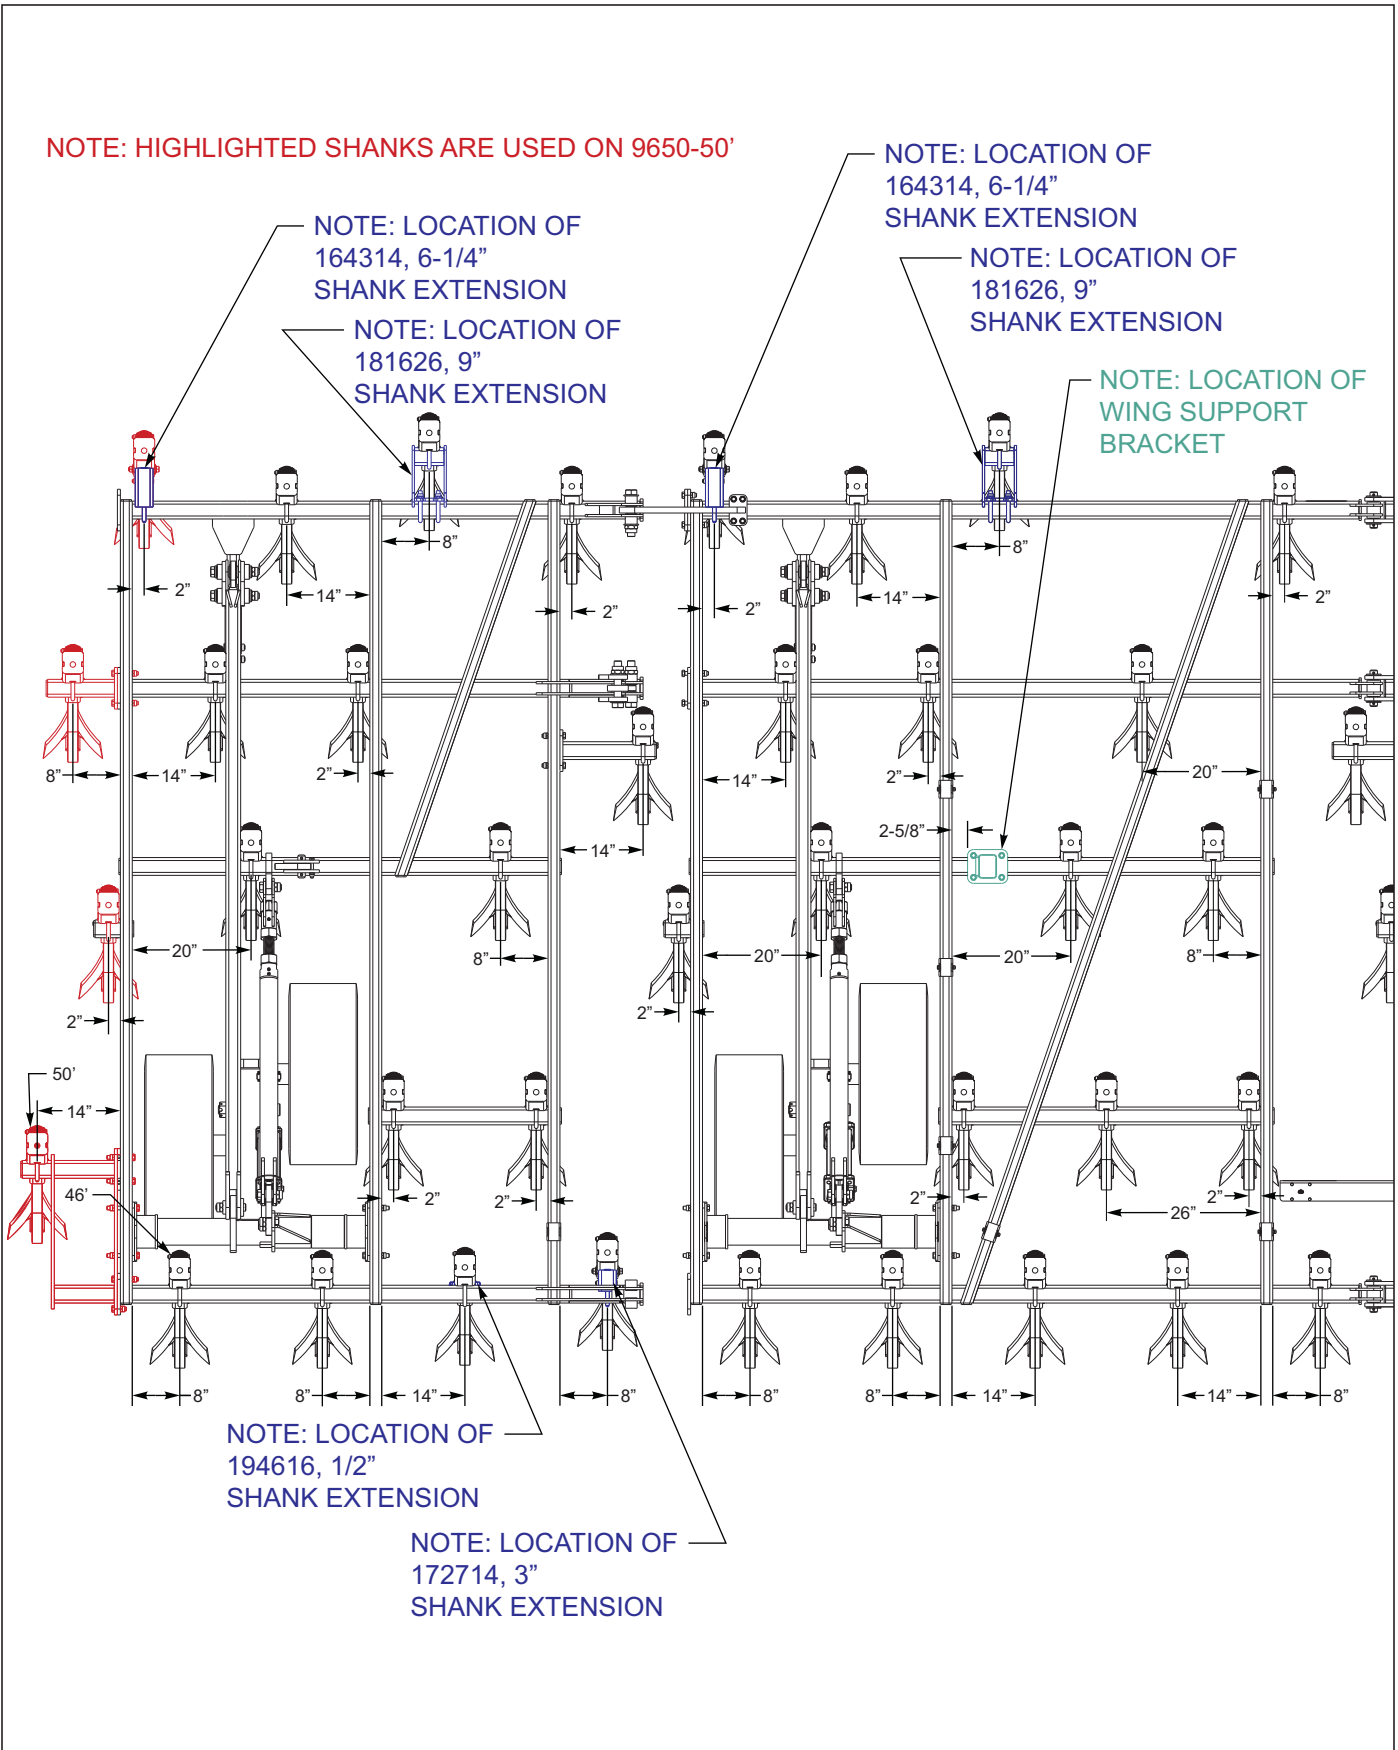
NOTE: HIGHLIGHTED SHANKS ARE USED ON 9650-50’

NOTE: LOCATION OF 164314, 6-1/4” SHANK EXTENSION

NOTE: LOCATION OF 181626, 9” SHANK EXTENSION

NOTE: LOCATION OF 164314, 6-1/4” SHANK EXTENSION

NOTE: LOCATION OF 181626, 9” SHANK EXTENSION

NOTE: LOCATION OF WING SUPPORT BRACKET

8” 2” 14” 2” 2” 14” 8” 2” 8” 14” 2” 14” 14” 2” 20” 2-5/8” 20” 8” 20” 20” 8” 2” 2” 50’ 14” 46’ 2” 2” 2” 2” 26” 8” 8” 14” 8” 8” 8” 14” 14” 8”

NOTE: LOCATION OF 194616, 1/2” SHANK EXTENSION

NOTE: LOCATION OF 172714, 3” SHANK EXTENSION